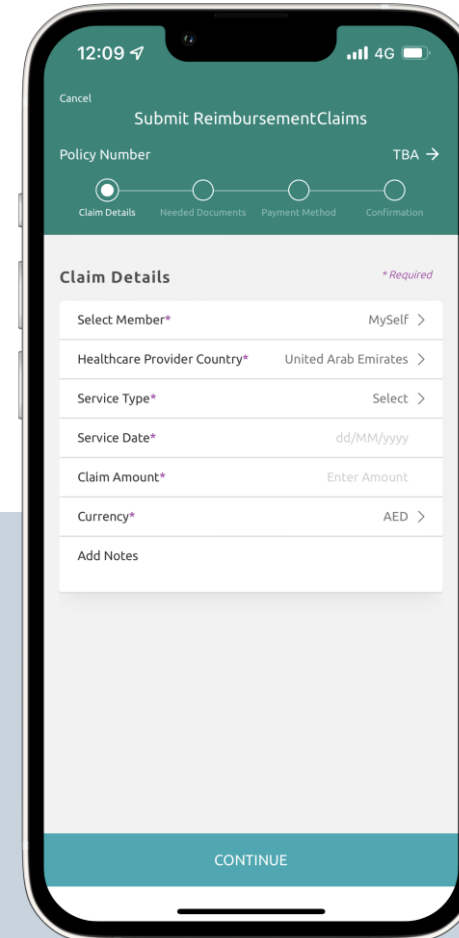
12:09 4G

Cancel

Submit ReimbursementClaims

Policy Number TBA →

Claim Details Needed Documents Payment Method Confirmation

Claim Details * Required

Select Member* MySelf >

Healthcare Provider Country* United Arab Emirates >

Service Type* Select >

Service Date* dd/MM/yyyy

Claim Amount* Enter Amount

Currency* AED >

Add Notes

CONTINUE